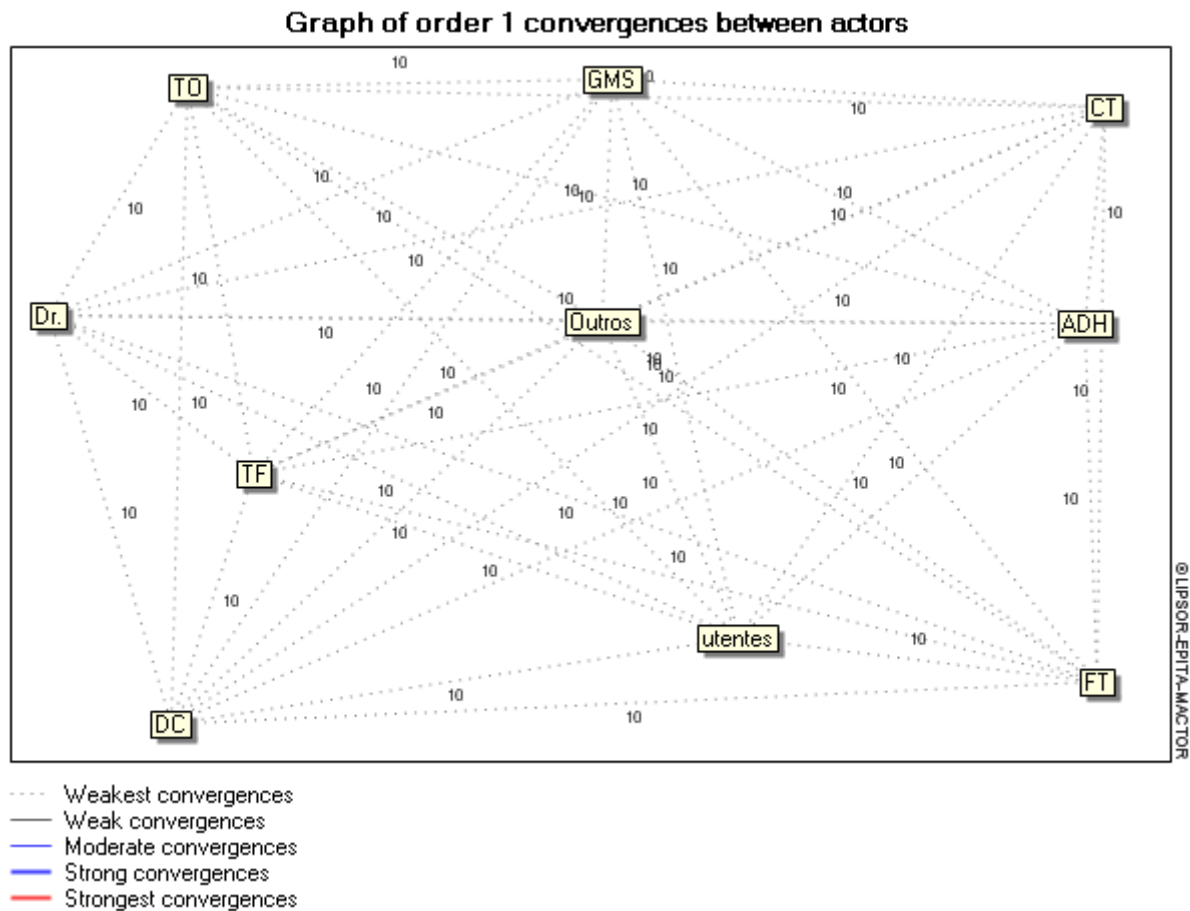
Graph of order 1 convergences between actors

TO
GMS
CT
Dr.
Outros
ADH
TF
utentes
FT
DC

10 10 10 10 10 10 10 10 10 10 10 10 10 10 10 10 10 10 10 10 10 10 10 10 10 10 10 10 10 10 10 10 10 10 10 10 10 10 10 10 10 10 10 10 10

©LIPSOR-EPITA-MACTOR

Weakest convergences
Weak convergences
Moderate convergences
Strong convergences
Strongest convergences